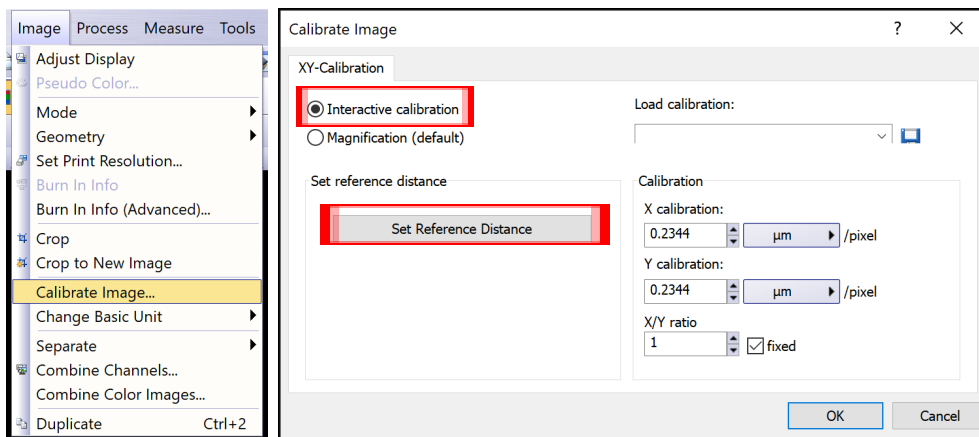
Image Process Measure Tools

Adjust Display
Pseudo Color...
Mode
Geometry
Set Print Resolution...
Burn In Info
Burn In Info (Advanced)...
Crop
Crop to New Image
Calibrate Image...
Change Basic Unit
Separate
Combine Channels...
Combine Color Images...
Duplicate Ctrl+2

Calibrate Image ? ×

XY-Calibration

Interactive calibration
Magnification (default)

Load calibration:

Set reference distance

Set Reference Distance

Calibration

X calibration:
0.2344 µm /pixel

Y calibration:
0.2344 µm /pixel

X/Y ratio
1 fixed

OK Cancel